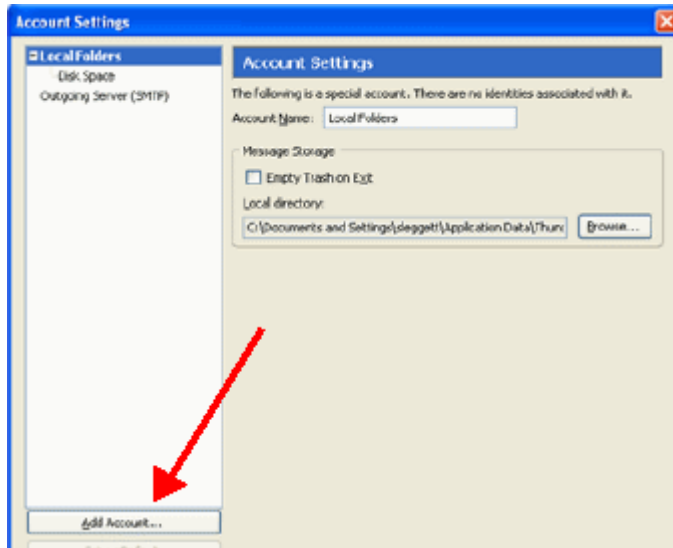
Account Settings

Local Folders
Disk Space
Outgoing Server (SMTP)

Account Settings

The following is a special account. There are no identities associated with it.

Account Name: Local Folders

Message Storage

Empty Trash on Exit

Local directory:

C:\Documents and Settings\sleggett\Application Data\Thund

Browse...

Add Account...